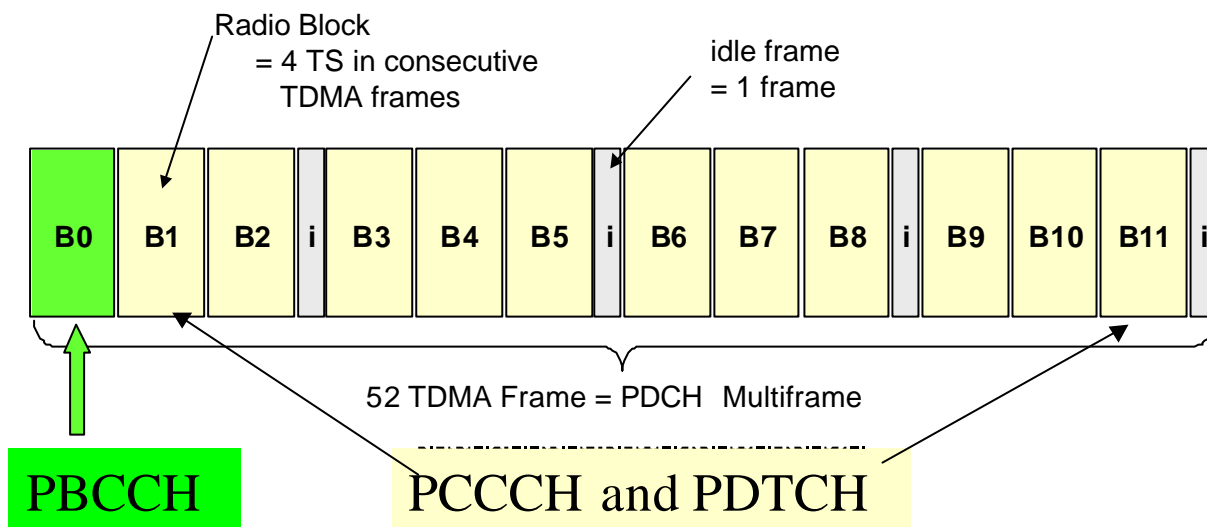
Radio Block
= 4 TS in consecutive TDMA frames

idle frame
= 1 frame

| B0 | B1 | B2 | i | B3 | B4 | B5 | i | B6 | B7 | B8 | i | B9 | B10 | B11 | i |
|---|---|---|---|---|---|---|---|---|---|---|---|---|---|---|---|

52 TDMA Frame = PDCH Multiframe

PBCCH

PCCCH and PDTCH